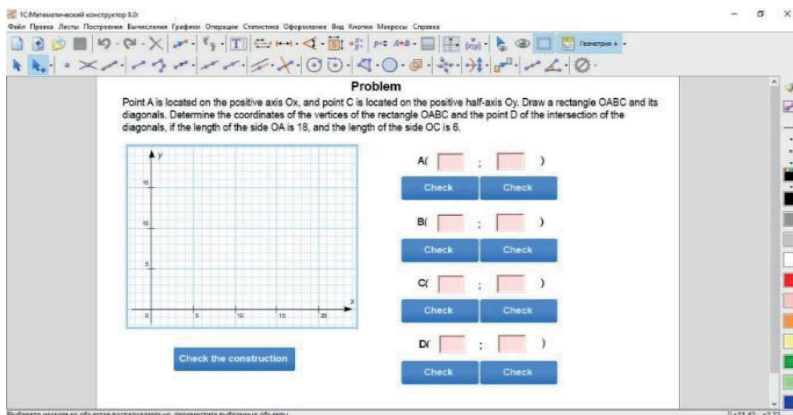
1С:Математический конструктор 8.0
Файл Правка Листы Построения Вычисления Графики Операции Статистика Оформление Вид Кнопки Макросы Справка

Геометрия

Problem

Point A is located on the positive axis Ox, and point C is located on the positive half-axis Oy. Draw a rectangle OABC and its diagonals. Determine the coordinates of the vertices of the rectangle OABC and the point D of the intersection of the diagonals, if the length of the side OA is 18, and the length of the side OC is 6.

y
15
10
5
0
5
10
15
20
x

A( ; )
Check Check

B( ; )
Check Check

C( ; )
Check Check

D( ; )
Check Check

Check the construction

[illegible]